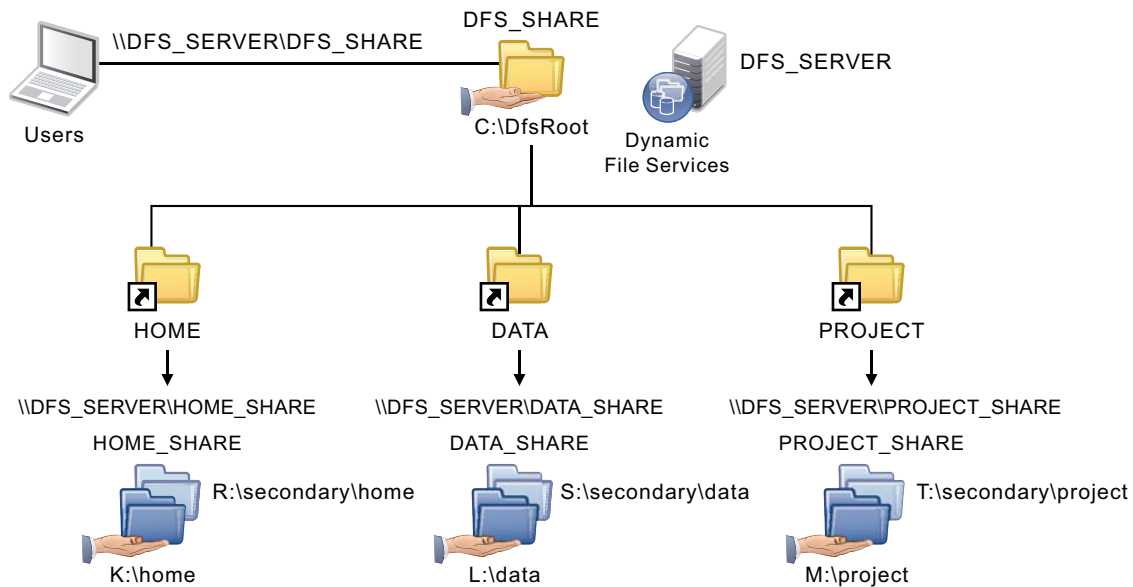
\\DFS_SERVER\DFS_SHARE

DFS_SHARE

DFS_SERVER

Users

C:\DfsRoot

Dynamic
File Services

HOME

DATA

PROJECT

\\DFS_SERVER\HOME_SHARE

\\DFS_SERVER\DATA_SHARE

\\DFS_SERVER\PROJECT_SHARE

HOME_SHARE

DATA_SHARE

PROJECT_SHARE

R:\secondary\home

S:\secondary\data

T:\secondary\project

K:\home

L:\data

M:\project